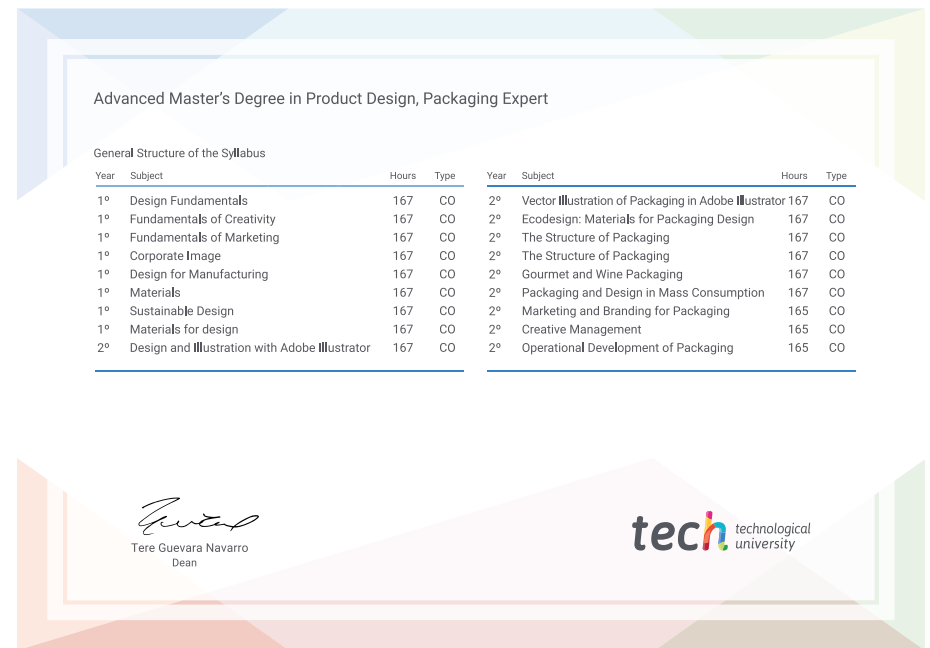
Advanced Master’s Degree in Product Design, Packaging Expert

General Structure of the Syllabus

| Year | Subject | Hours | Type |
|---|---|---|---|
| 1º | Design Fundamentals | 167 | CO |
| 1º | Fundamentals of Creativity | 167 | CO |
| 1º | Fundamentals of Marketing | 167 | CO |
| 1º | Corporate Image | 167 | CO |
| 1º | Design for Manufacturing | 167 | CO |
| 1º | Materials | 167 | CO |
| 1º | Sustainable Design | 167 | CO |
| 1º | Materials for design | 167 | CO |
| 2º | Design and Illustration with Adobe Illustrator | 167 | CO |

| Year | Subject | Hours | Type |
|---|---|---|---|
| 2º | Vector Illustration of Packaging in Adobe Illustrator | 167 | CO |
| 2º | Ecodesign: Materials for Packaging Design | 167 | CO |
| 2º | The Structure of Packaging | 167 | CO |
| 2º | The Structure of Packaging | 167 | CO |
| 2º | Gourmet and Wine Packaging | 167 | CO |
| 2º | Packaging and Design in Mass Consumption | 167 | CO |
| 2º | Marketing and Branding for Packaging | 165 | CO |
| 2º | Creative Management | 165 | CO |
| 2º | Operational Development of Packaging | 165 | CO |

Tere Guevara Navarro
Dean

tech technological university